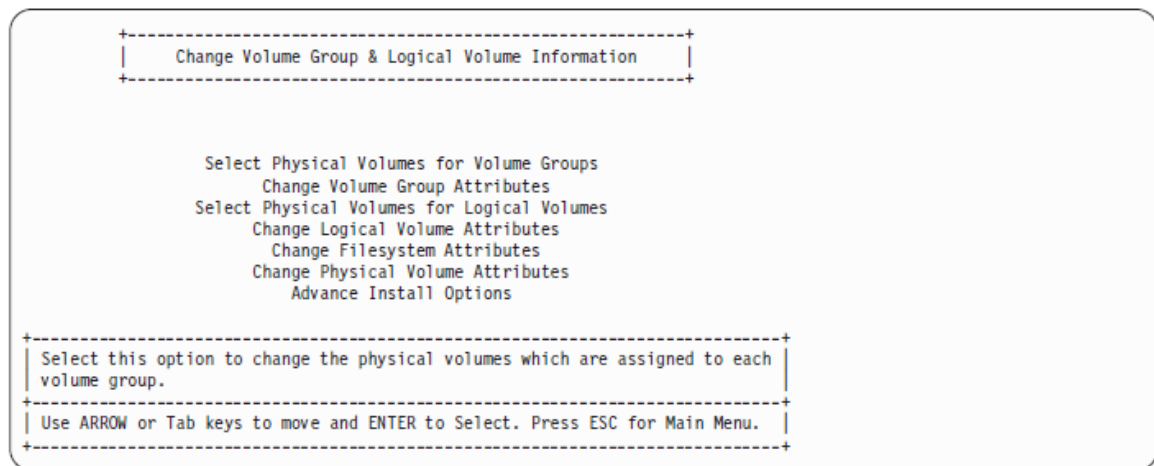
Change Volume Group & Logical Volume Information

Select Physical Volumes for Volume Groups
Change Volume Group Attributes
Select Physical Volumes for Logical Volumes
Change Logical Volume Attributes
Change Filesystem Attributes
Change Physical Volume Attributes
Advance Install Options

Select this option to change the physical volumes which are assigned to each volume group.

Use ARROW or Tab keys to move and ENTER to Select. Press ESC for Main Menu.